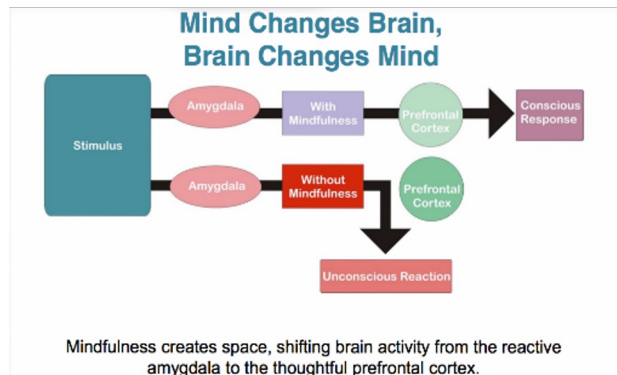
Mind Changes Brain, Brain Changes Mind

Stimulus

Amygdala

With Mindfulness

Prefrontal Cortex

Conscious Response

Amygdala

Without Mindfulness

Prefrontal Cortex

Unconscious Reaction

Mindfulness creates space, shifting brain activity from the reactive amygdala to the thoughtful prefrontal cortex.